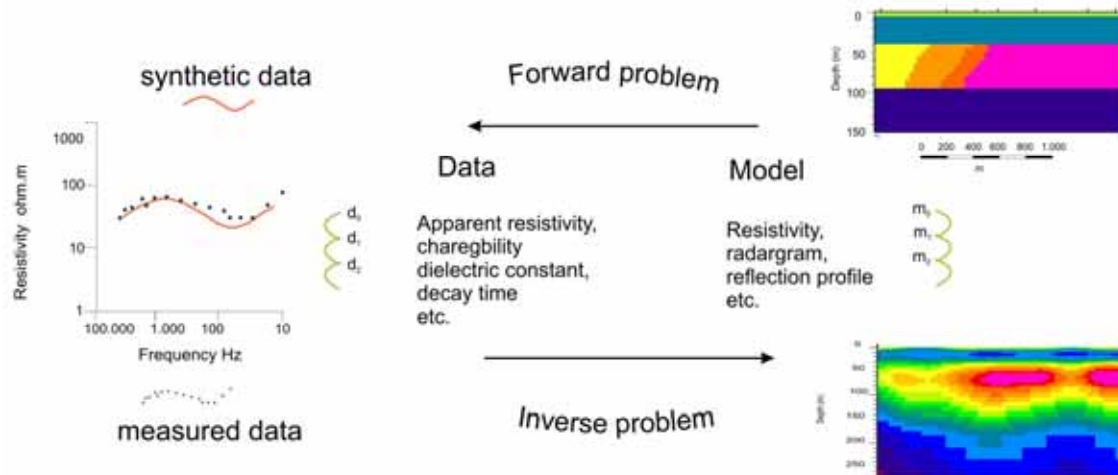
synthetic data

Forward problem

1000

100

10

1

Resistivity ohm.m

100.000 1.000 100 10

Frequency Hz

measured data

$d_0$
$d_1$
$d_2$

Data

Apparent resistivity, charegbility dielectric constant, decay time etc.

Model

Resistivity, radargram, reflection profile etc.

$m_0$
$m_1$
$m_2$

Inverse problem

0
50
100
150

Depth (m)

0 200 400 600 800 1.000

m

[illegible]
50
100
150
200
250

Depth (m)